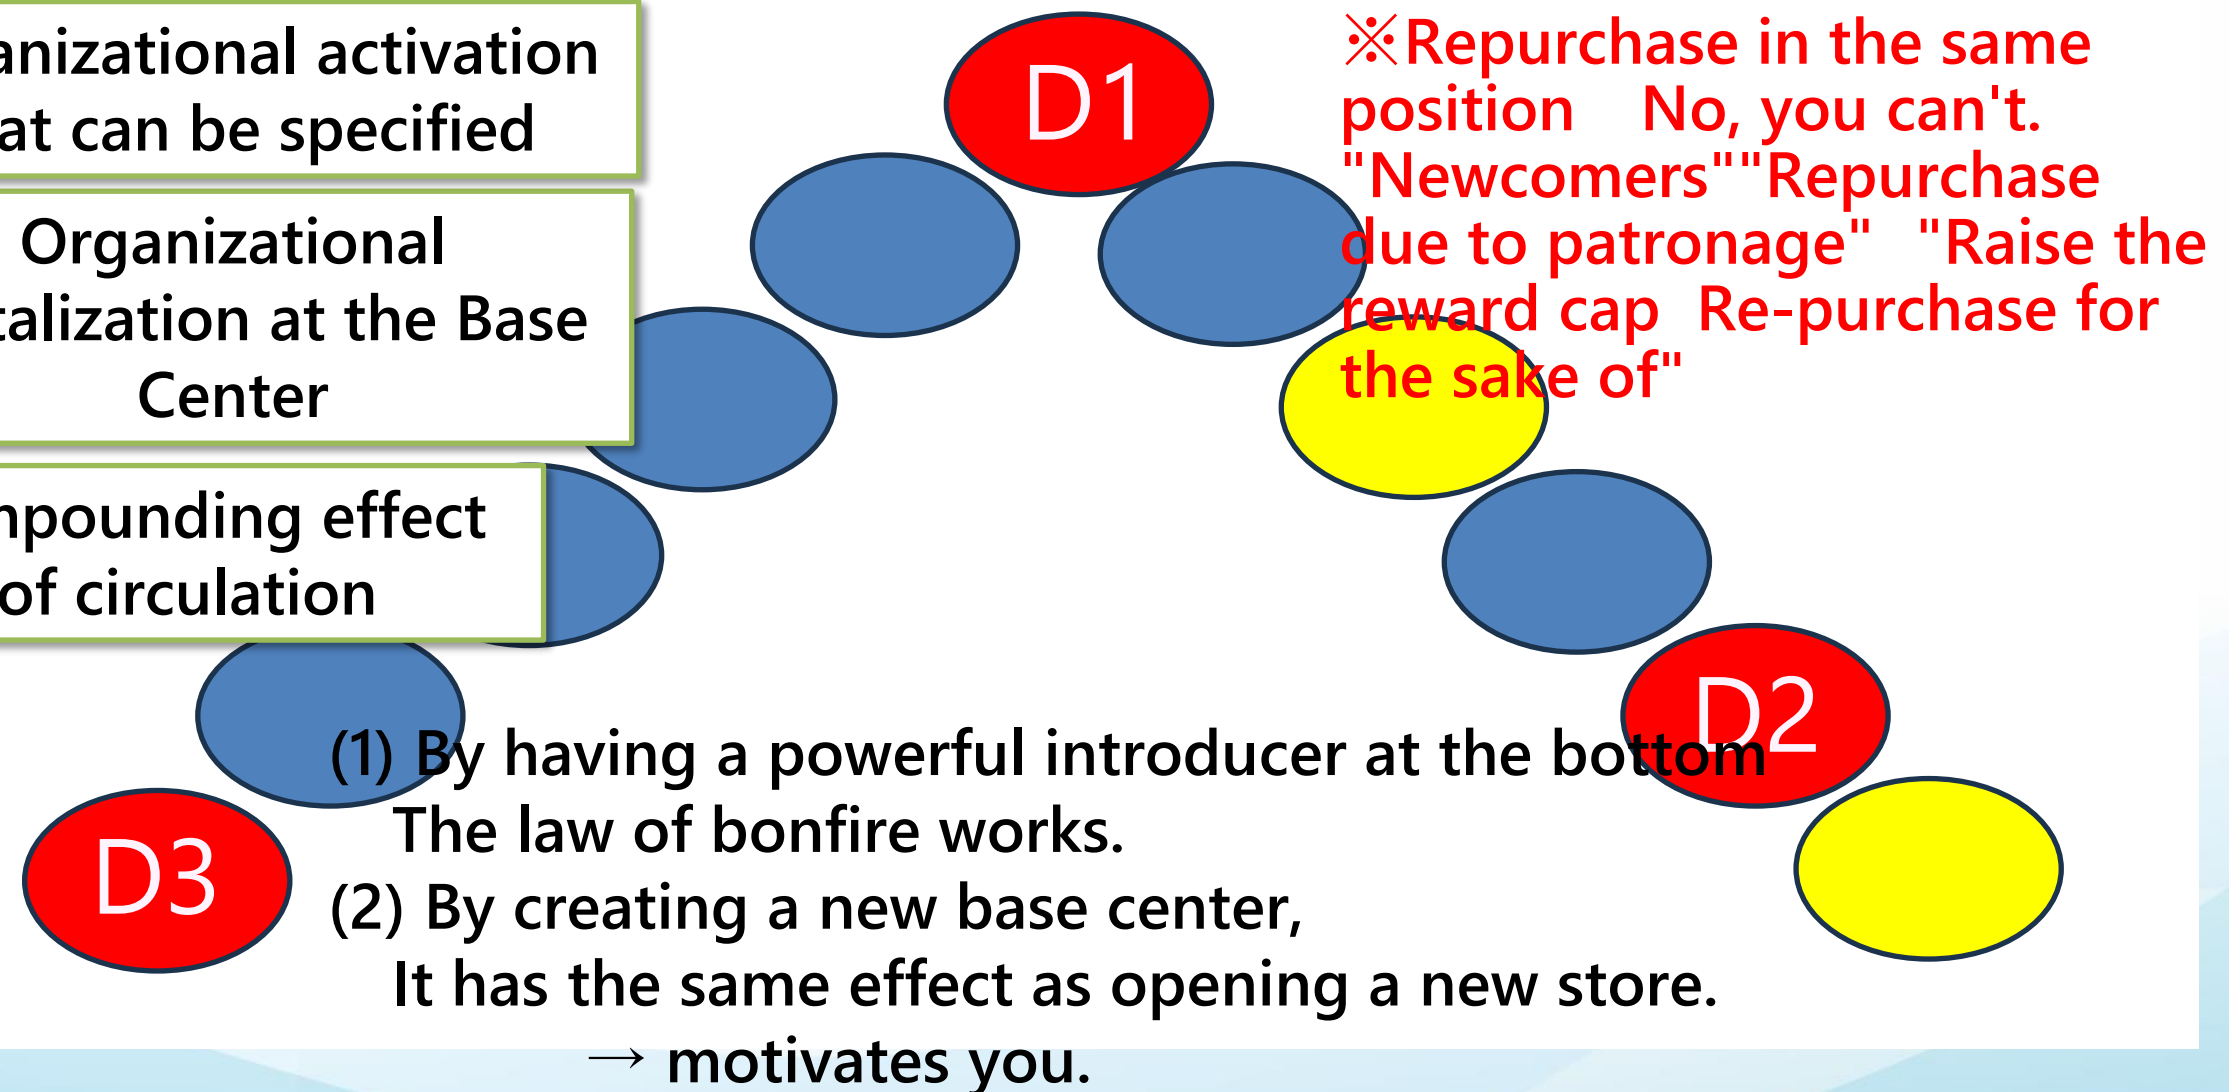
anizational activation
at can be specified

Organizational
talization at the Base
Center

npounding effect
of circulation

D1

※Repurchase in the same position　No, you can't. "Newcomers""Repurchase due to patronage"　"Raise the reward cap　Re-purchase for the sake of"

D2

D3

(1) By having a powerful introducer at the bottom
The law of bonfire works.
(2) By creating a new base center,
It has the same effect as opening a new store.
→ motivates you.